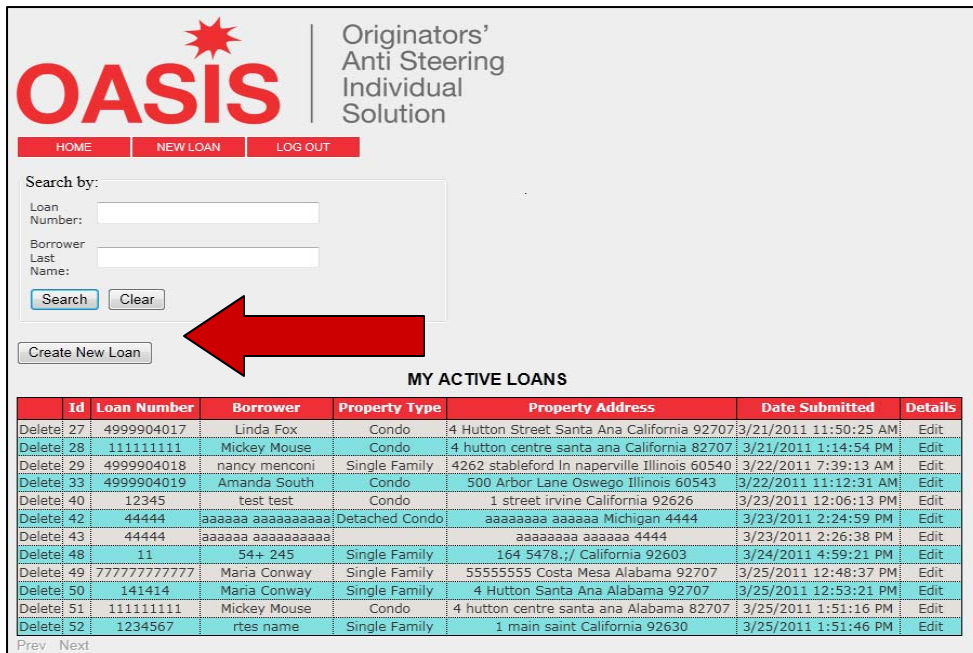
OASIS

Originators' Anti Steering Individual Solution

HOME NEW LOAN LOG OUT

Search by:

Loan Number:

Borrower Last Name:

Search Clear

Create New Loan

MY ACTIVE LOANS

| | Id | Loan Number | Borrower | Property Type | Property Address | Date Submitted | Details |
|---|---|---|---|---|---|---|---|
| Delete | 27 | 4999904017 | Linda Fox | Condo | 4 Hutton Street Santa Ana California 92707 | 3/21/2011 11:50:25 AM | Edit |
| Delete | 28 | 111111111 | Mickey Mouse | Condo | 4 hutton centre santa ana California 82707 | 3/21/2011 1:14:54 PM | Edit |
| Delete | 29 | 4999904018 | nancy menconi | Single Family | 4262 stableford ln naperville Illinois 60540 | 3/22/2011 7:39:13 AM | Edit |
| Delete | 33 | 4999904019 | Amanda South | Condo | 500 Arbor Lane Oswego Illinois 60543 | 3/22/2011 11:12:31 AM | Edit |
| Delete | 40 | 12345 | test test | Condo | 1 street irvine California 92626 | 3/23/2011 12:06:13 PM | Edit |
| Delete | 42 | 44444 | aaaaaa aaaaaaaaaa | Detached Condo | aaaaaaaa aaaaaa Michigan 4444 | 3/23/2011 2:24:59 PM | Edit |
| Delete | 43 | 44444 | aaaaaa aaaaaaaaaa | | aaaaaaaa aaaaaa 4444 | 3/23/2011 2:26:38 PM | Edit |
| Delete | 48 | 11 | 54+ 245 | Single Family | 164 5478.;/ California 92603 | 3/24/2011 4:59:21 PM | Edit |
| Delete | 49 | 777777777777 | Maria Conway | Single Family | 55555555 Costa Mesa Alabama 92707 | 3/25/2011 12:48:37 PM | Edit |
| Delete | 50 | 141414 | Maria Conway | Single Family | 4 Hutton Santa Ana Alabama 92707 | 3/25/2011 12:53:21 PM | Edit |
| Delete | 51 | 111111111 | Mickey Mouse | Condo | 4 hutton centre santa ana Alabama 82707 | 3/25/2011 1:51:16 PM | Edit |
| Delete | 52 | 1234567 | rtes name | Single Family | 1 main saint California 92630 | 3/25/2011 1:51:46 PM | Edit |

Prev Next